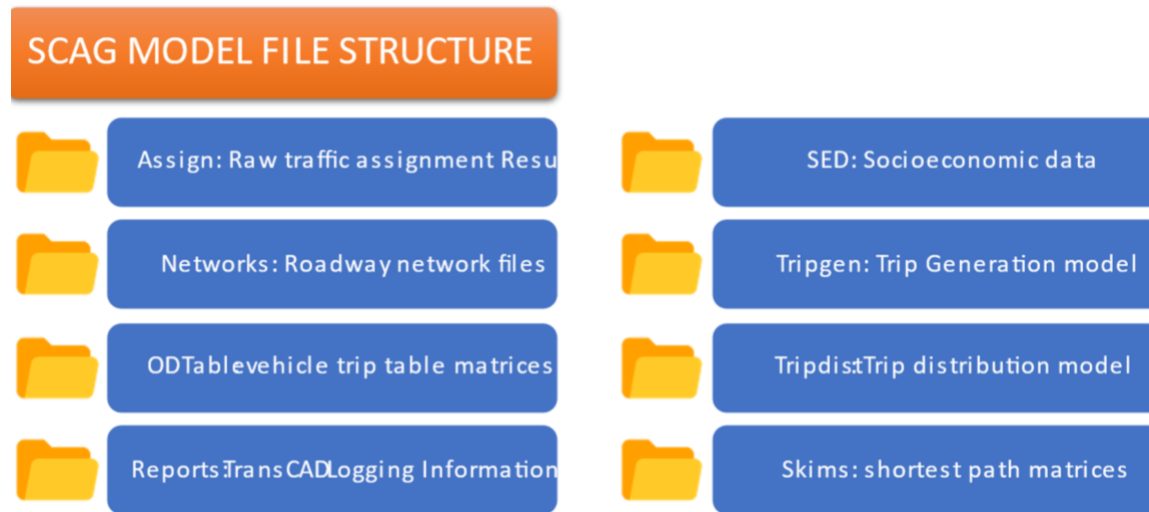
SCAG MODEL FILE STRUCTURE

Assign: Raw traffic assignment Resu

Networks: Roadway network files

ODTablevehicle trip table matrices

Reports:TransCADLogging Information

SED: Socioeconomic data

Tripgen: Trip Generation model

Tripdist:Trip distribution model

Skims: shortest path matrices